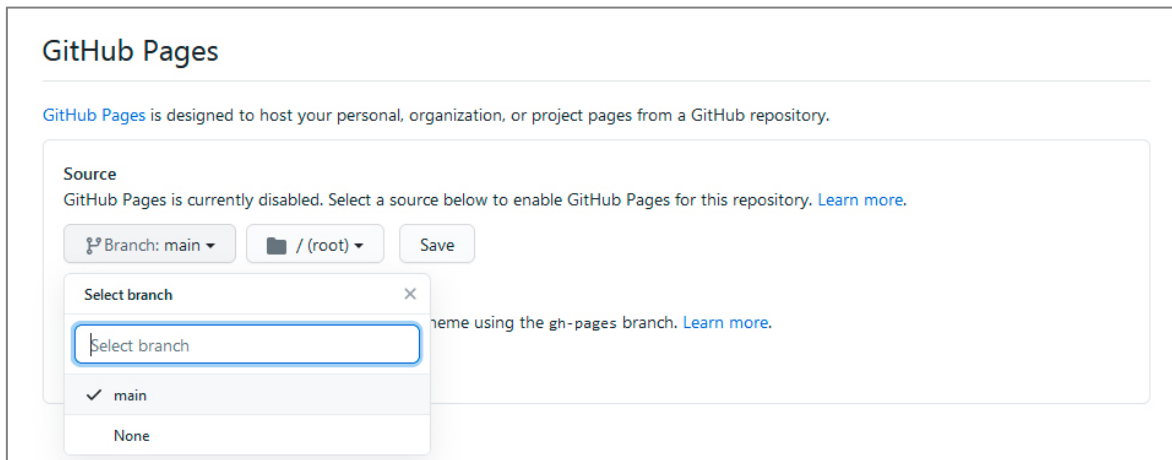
GitHub Pages

GitHub Pages is designed to host your personal, organization, or project pages from a GitHub repository.

Source

GitHub Pages is currently disabled. Select a source below to enable GitHub Pages for this repository. Learn more.

Branch: main ▾ / (root) ▾ Save

Select branch ×

Select branch

heme using the gh-pages branch. Learn more.

✓ main

None